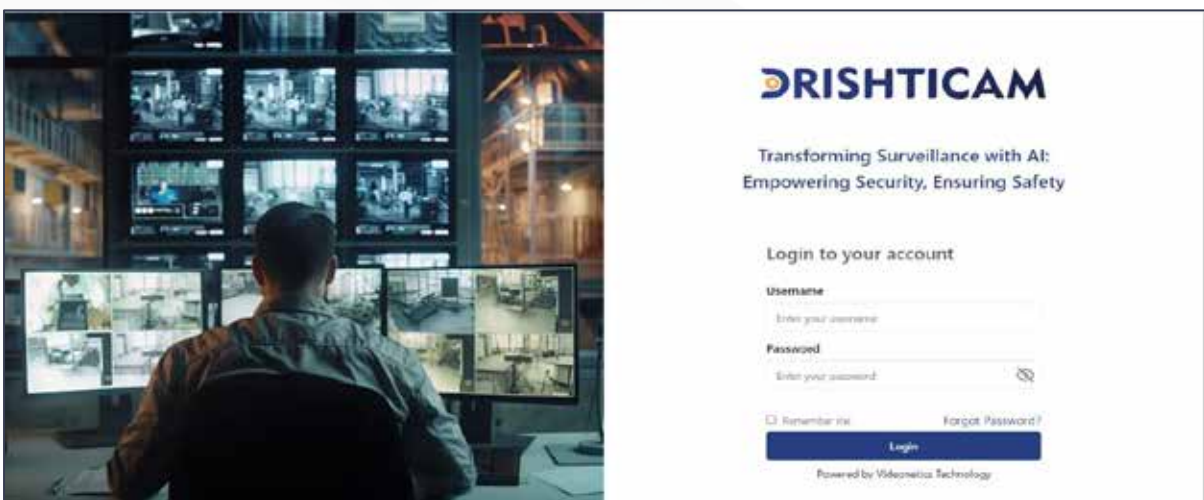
DRISHTICAM

Transforming Surveillance with AI: Empowering Security, Ensuring Safety

Login to your account

Username

Enter your username

Password

Enter your password

☐ Remember me

Forgot Password?

Login

Powered by Videonetics Technology